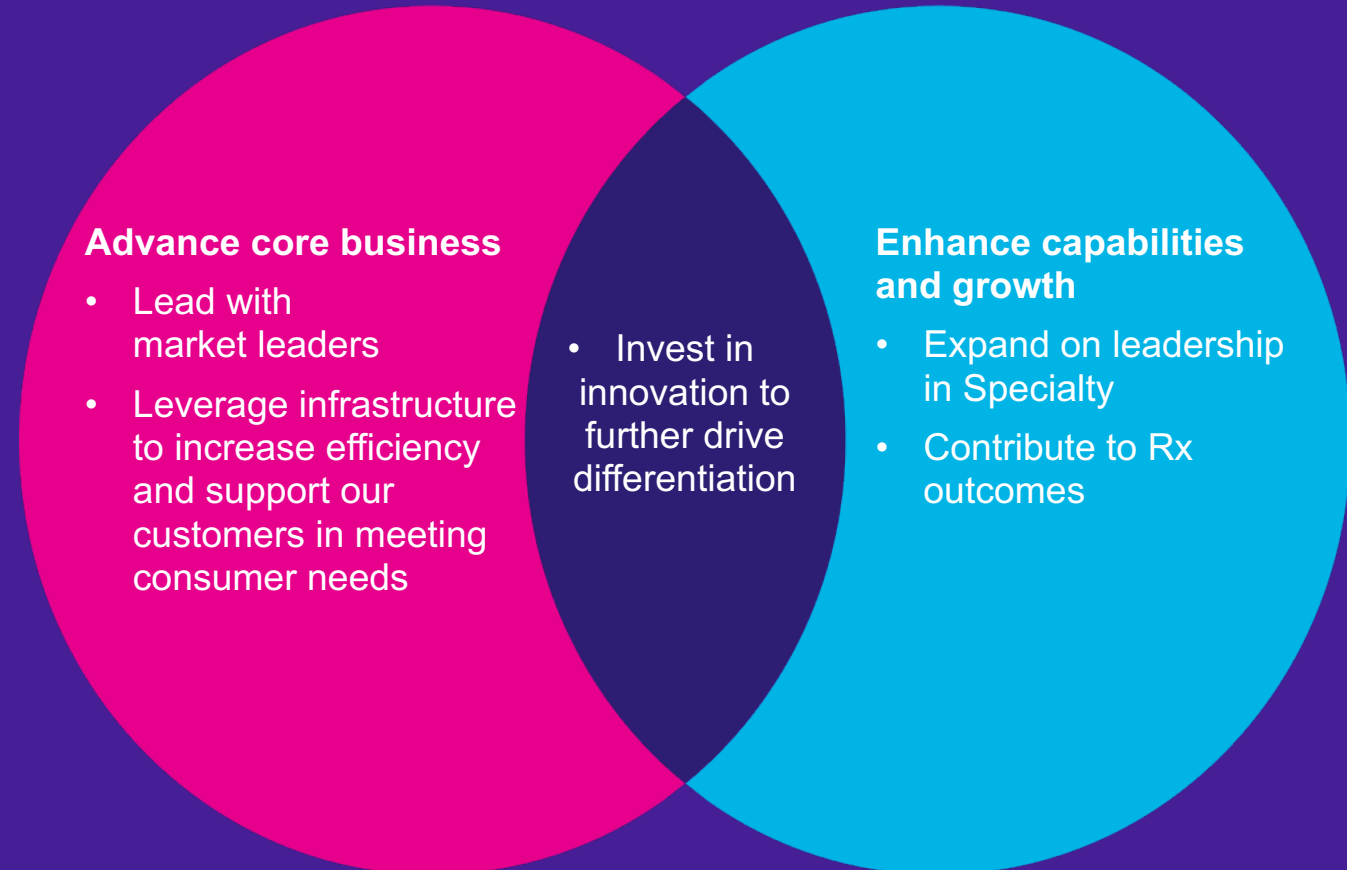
Advance core business

- Lead with market leaders
- Leverage infrastructure to increase efficiency and support our customers in meeting consumer needs

- Invest in innovation to further drive differentiation

Enhance capabilities and growth

- Expand on leadership in Specialty
- Contribute to Rx outcomes